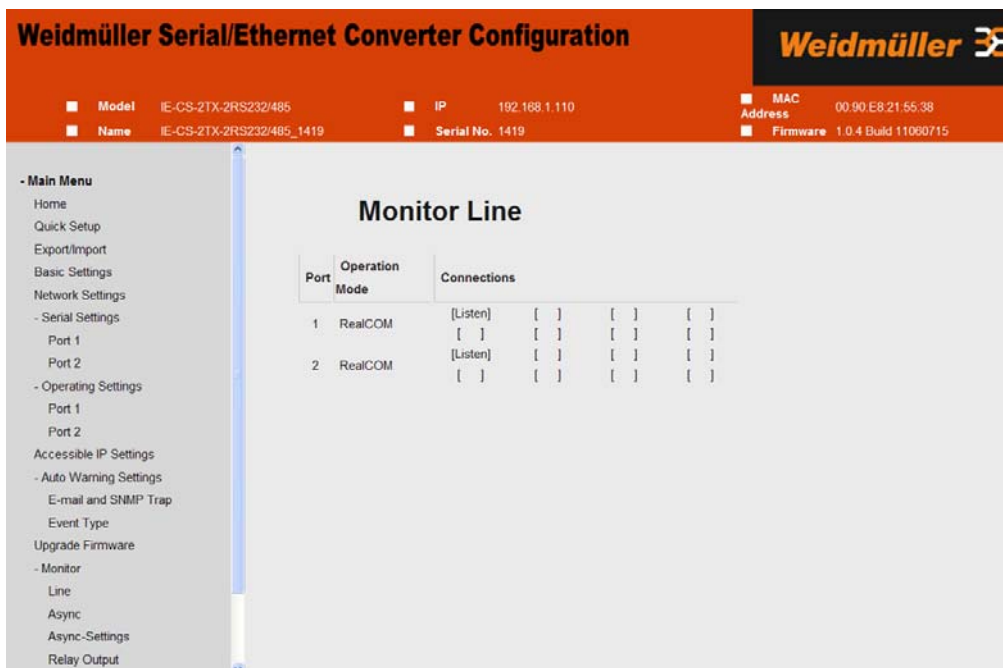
Weidmüller Serial/Ethernet Converter Configuration

Weidmüller

Model IE-CS-2TX-2RS232/485
Name IE-CS-2TX-2RS232/485_1419
IP 192.168.1.110
Serial No. 1419
MAC Address 00:90:E8:21:55:38
Firmware 1.0.4 Build 11060715

- Main Menu
Home
Quick Setup
Export/Import
Basic Settings
Network Settings
- Serial Settings
Port 1
Port 2
- Operating Settings
Port 1
Port 2
Accessible IP Settings
- Auto Warning Settings
E-mail and SNMP Trap
Event Type
Upgrade Firmware
- Monitor
Line
Async
Async-Settings
Relay Output

Monitor Line

| Port | Operation Mode | Connections | | | |
|---|---|---|---|---|---|
| 1 | RealCOM | [Listen] | [ ] | [ ] | [ ] |
| | | [ ] | [ ] | [ ] | [ ] |
| 2 | RealCOM | [Listen] | [ ] | [ ] | [ ] |
| | | [ ] | [ ] | [ ] | [ ] |